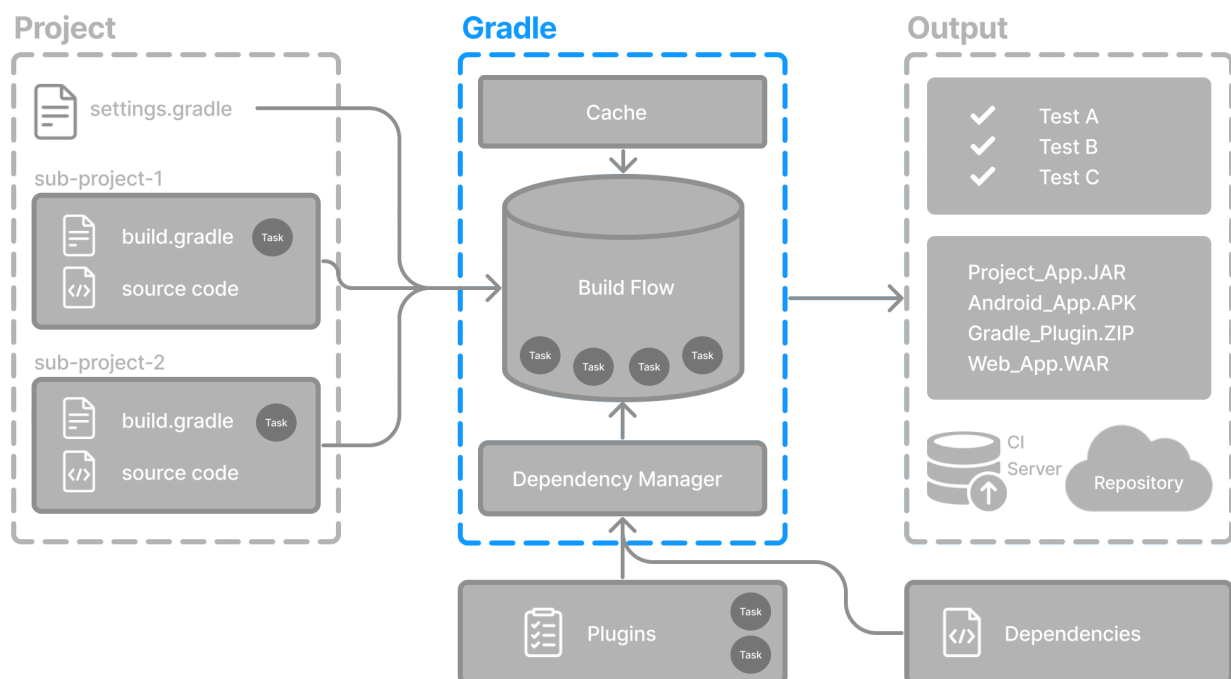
Project

settings.gradle

sub-project-1

build.gradle Task

source code

sub-project-2

build.gradle Task

source code

Gradle

Cache

Build Flow

Task Task Task Task

Dependency Manager

Plugins Task Task

Output

Test A
Test B
Test C

Project_App.JAR
Android_App.APK
Gradle_Plugin.ZIP
Web_App.WAR

CI Server

Repository

Dependencies